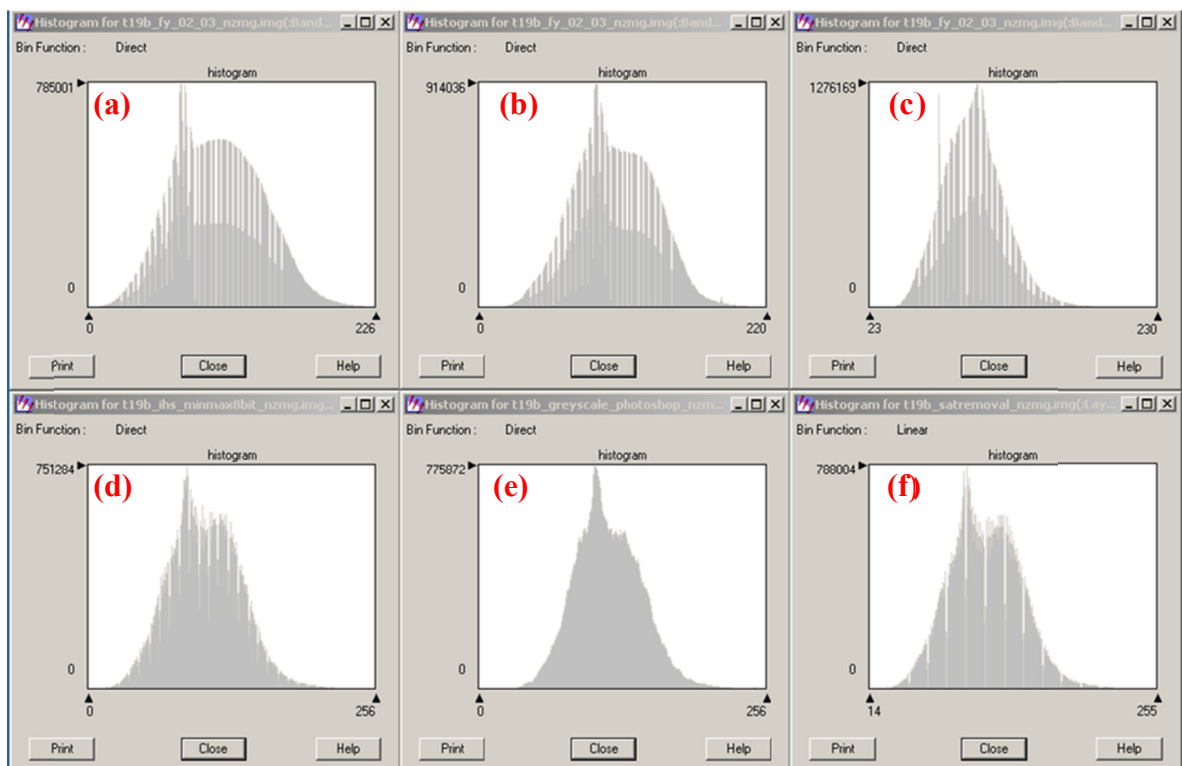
Histogram for t19b_fy_02_03_nzmg.img(:Band...
Bin Function : Direct
histogram
785001
(a)
0
0
226
Print Close Help

Histogram for t19b_fy_02_03_nzmg.img(:Band...
Bin Function : Direct
histogram
914036
(b)
0
0
220
Print Close Help

Histogram for t19b_fy_02_03_nzmg.img(:Band...
Bin Function : Direct
histogram
1276169
(c)
0
23
230
Print Close Help

Histogram for t19b_ihs_minmax8bit_nzmg.img...
Bin Function : Direct
histogram
751284
(d)
0
0
256
Print Close Help

Histogram for t19b_greyscale_photoshop_nzm...
Bin Function : Direct
histogram
775872
(e)
0
0
256
Print Close Help

Histogram for t19b_satremoval_nzmg.img(:Lay...
Bin Function : Linear
histogram
788004
(f)
0
14
255
Print Close Help